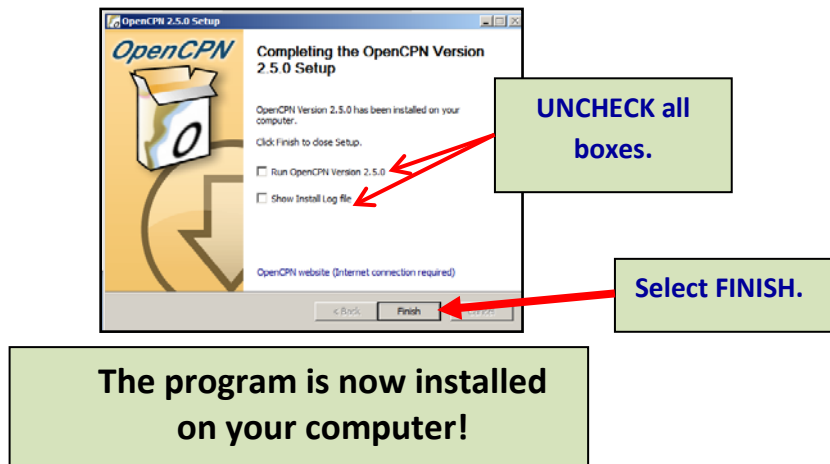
OpenCPN 2.5.0 Setup

OpenCPN

Completing the OpenCPN Version 2.5.0 Setup

OpenCPN Version 2.5.0 has been installed on your computer.

Click Finish to close Setup.

Run OpenCPN Version 2.5.0

Show Install Log file

OpenCPN website (Internet connection required)

< Back
Finish
Cancel

UNCHECK all boxes.

Select FINISH.

The program is now installed on your computer!